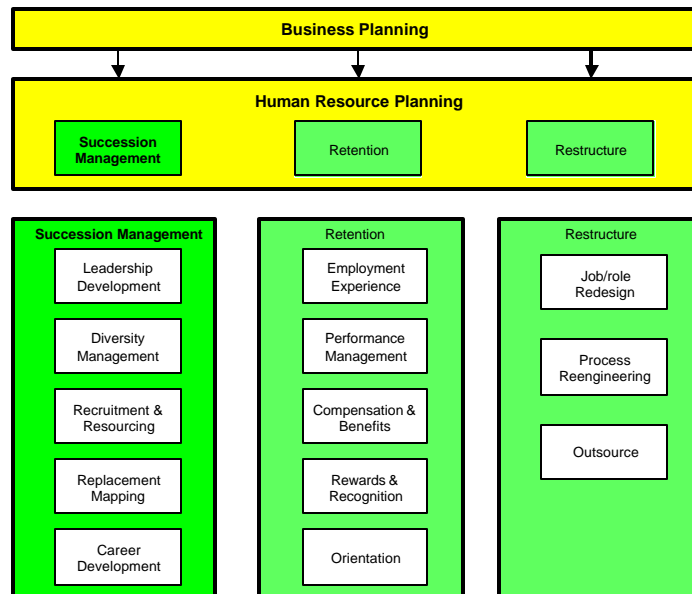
Business Planning

Human Resource Planning

Succession Management

Retention

Restructure

Succession Management

Leadership Development

Diversity Management

Recruitment & Resourcing

Replacement Mapping

Career Development

Retention

Employment Experience

Performance Management

Compensation & Benefits

Rewards & Recognition

Orientation

Restructure

Job/role Redesign

Process Reengineering

Outsource